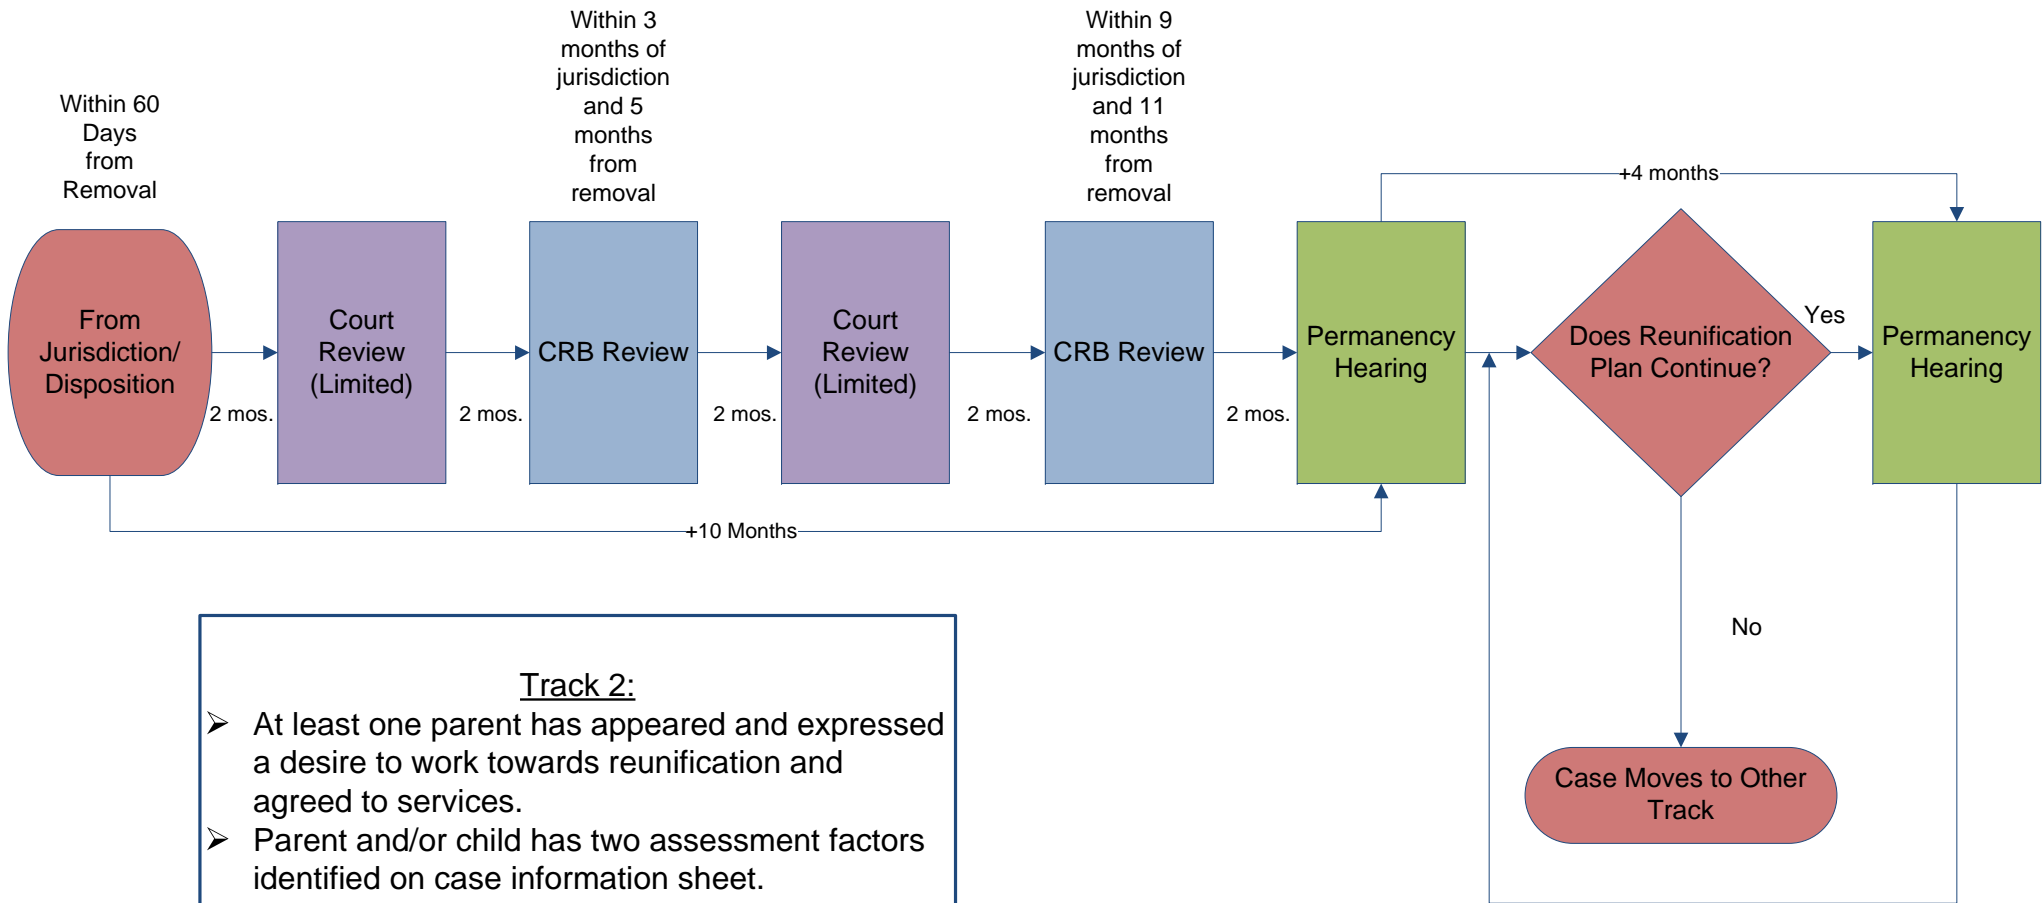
Within 60 Days from Removal

Within 3 months of jurisdiction and 5 months from removal

Within 9 months of jurisdiction and 11 months from removal

+4 months

From Jurisdiction/ Disposition

2 mos.

Court Review (Limited)

2 mos.

CRB Review

2 mos.

Court Review (Limited)

2 mos.

CRB Review

2 mos.

Permanency Hearing

Does Reunification Plan Continue?

Yes

Permanency Hearing

+10 Months

No

Case Moves to Other Track

Track 2:
➢ At least one parent has appeared and expressed a desire to work towards reunification and agreed to services.
➢ Parent and/or child has two assessment factors identified on case information sheet.